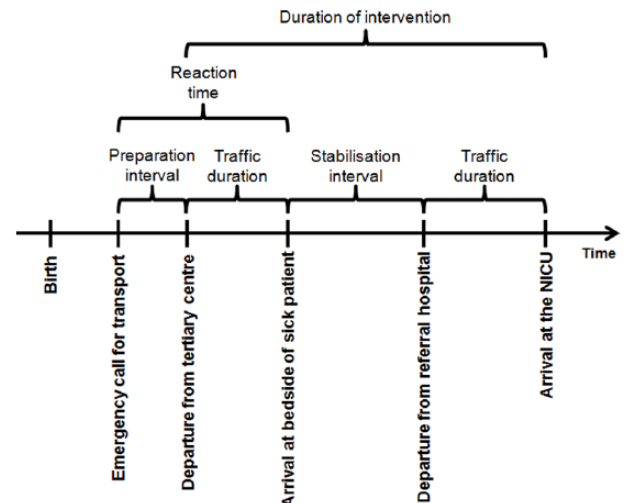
Duration of intervention

Reaction time

Preparation interval

Traffic duration

Stabilisation interval

Traffic duration

Time

Birth

Emergency call for transport

Departure from tertiary centre

Arrival at bedside of sick patient

Departure from referral hospital

Arrival at the NICU